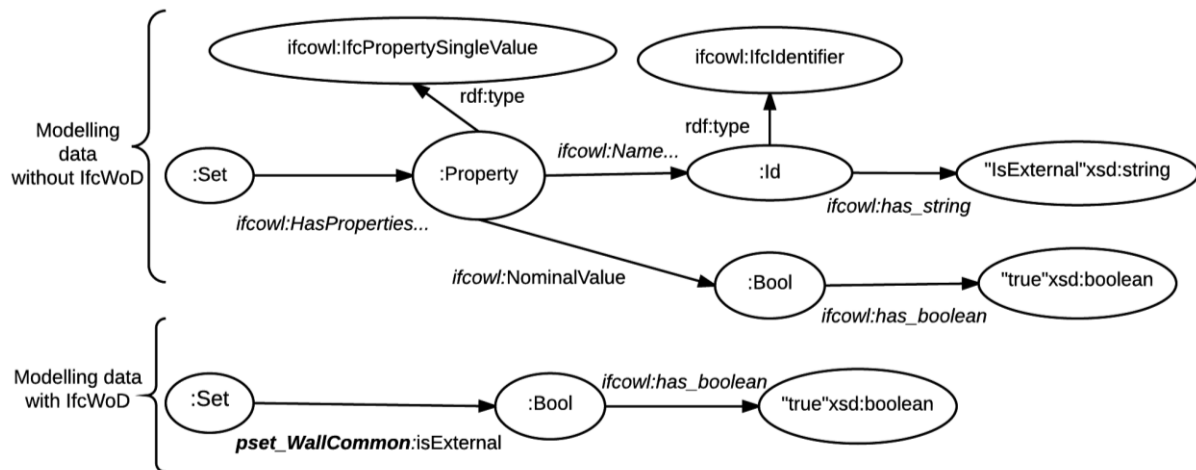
Modelling data without IfcWoD

ifcowl:IfcPropertySingleValue

ifcowl:IfcIdentifier

rdf:type

rdf:type

:Set

:Property

ifcowl:Name...

:Id

"IsExternal"xsd:string

ifcowl:HasProperties...

ifcowl:has_string

ifcowl:NominalValue

:Bool

"true"xsd:boolean

ifcowl:has_boolean

Modelling data with IfcWoD

:Set

:Bool

ifcowl:has_boolean

"true"xsd:boolean

pset_WallCommon:isExternal